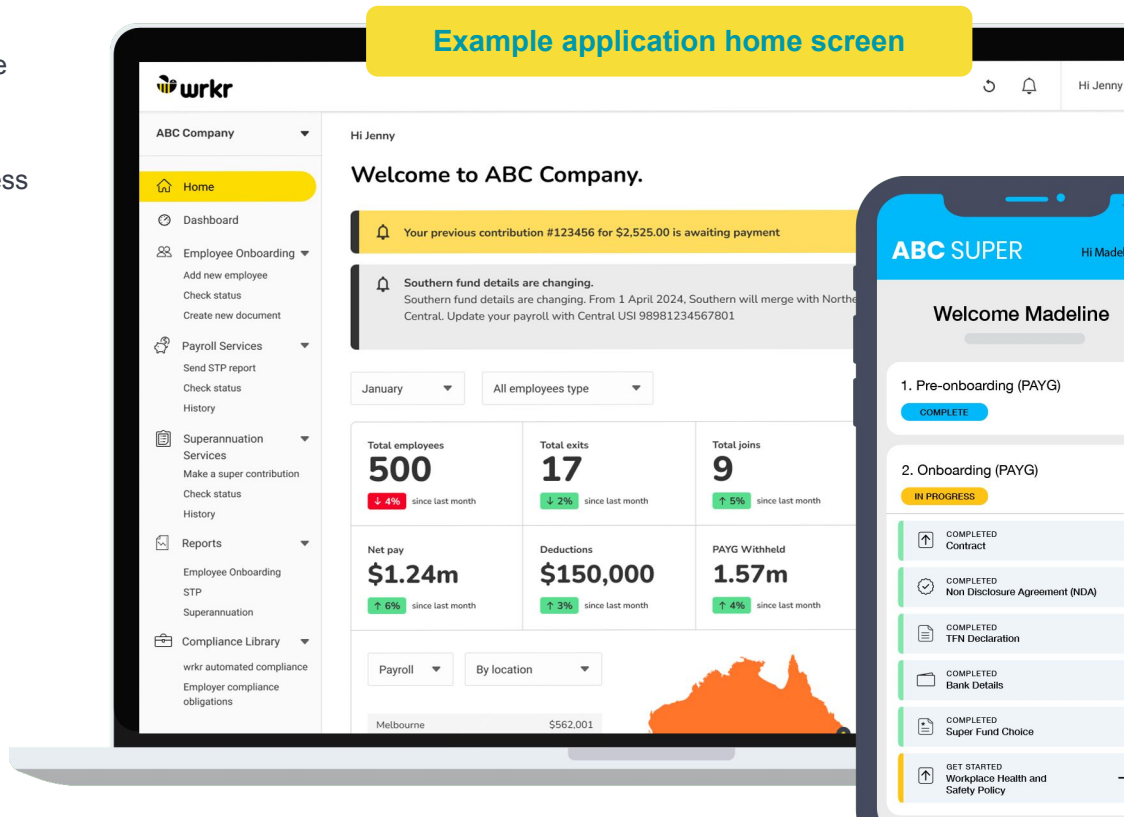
e

ss

Example application home screen

wrkr

Hi Jenny

ABC Company

Home
Dashboard
Employee Onboarding
Add new employee
Check status
Create new document
Payroll Services
Send STP report
Check status
History
Superannuation Services
Make a super contribution
Check status
History
Reports
Employee Onboarding
STP
Superannuation
Compliance Library
wrkr automated compliance
Employer compliance obligations

Hi Jenny

Welcome to ABC Company.

Your previous contribution #123456 for $2,525.00 is awaiting payment

Southern fund details are changing.
Southern fund details are changing. From 1 April 2024, Southern will merge with Northe Central. Update your payroll with Central USI 98981234567801

January
All employees type

| Total employees | Total exits | Total joins |
|---|---|---|
| 500 | 17 | 9 |
| ↓ 4% since last month | ↓ 2% since last month | ↑ 5% since last month |
| Net pay | Deductions | PAYG Withheld |
| $1.24m | $150,000 | 1.57m |
| ↑ 6% since last month | ↑ 3% since last month | ↑ 4% since last month |

Payroll
By location

Melbourne $562,001

ABC SUPER
Hi Madel

Welcome Madeline

1. Pre-onboarding (PAYG)
COMPLETE

2. Onboarding (PAYG)
IN PROGRESS

COMPLETED
Contract

COMPLETED
Non Disclosure Agreement (NDA)

COMPLETED
TFN Declaration

COMPLETED
Bank Details

COMPLETED
Super Fund Choice

GET STARTED
Workplace Health and Safety Policy